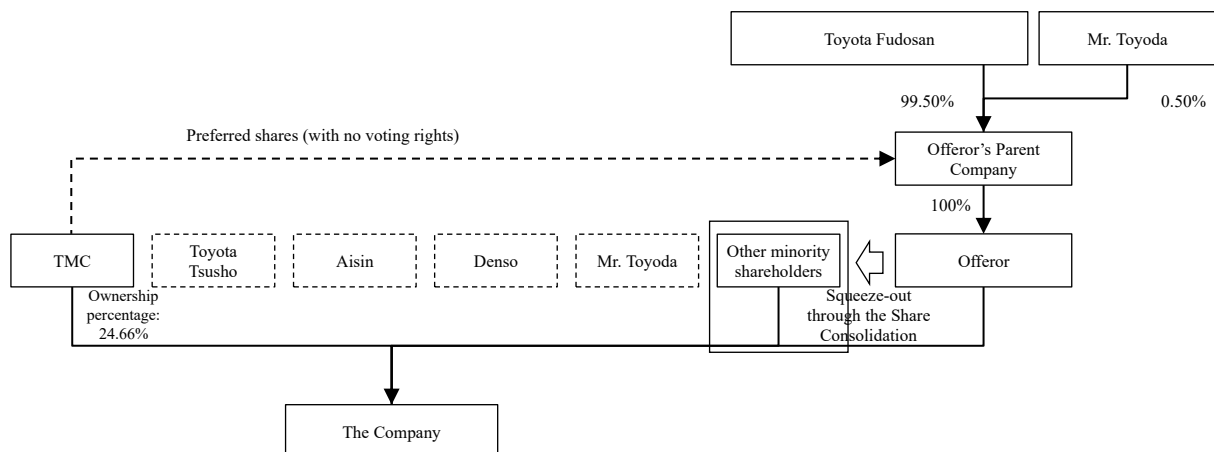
Toyota Fudosan

Mr. Toyoda

99.50%

0.50%

Preferred shares (with no voting rights)

Offeror's Parent Company

100%

TMC

Toyota Tsusho

Aisin

Denso

Mr. Toyoda

Other minority shareholders

Offeror

Ownership percentage: 24.66%

Squeeze-out through the Share Consolidation

The Company